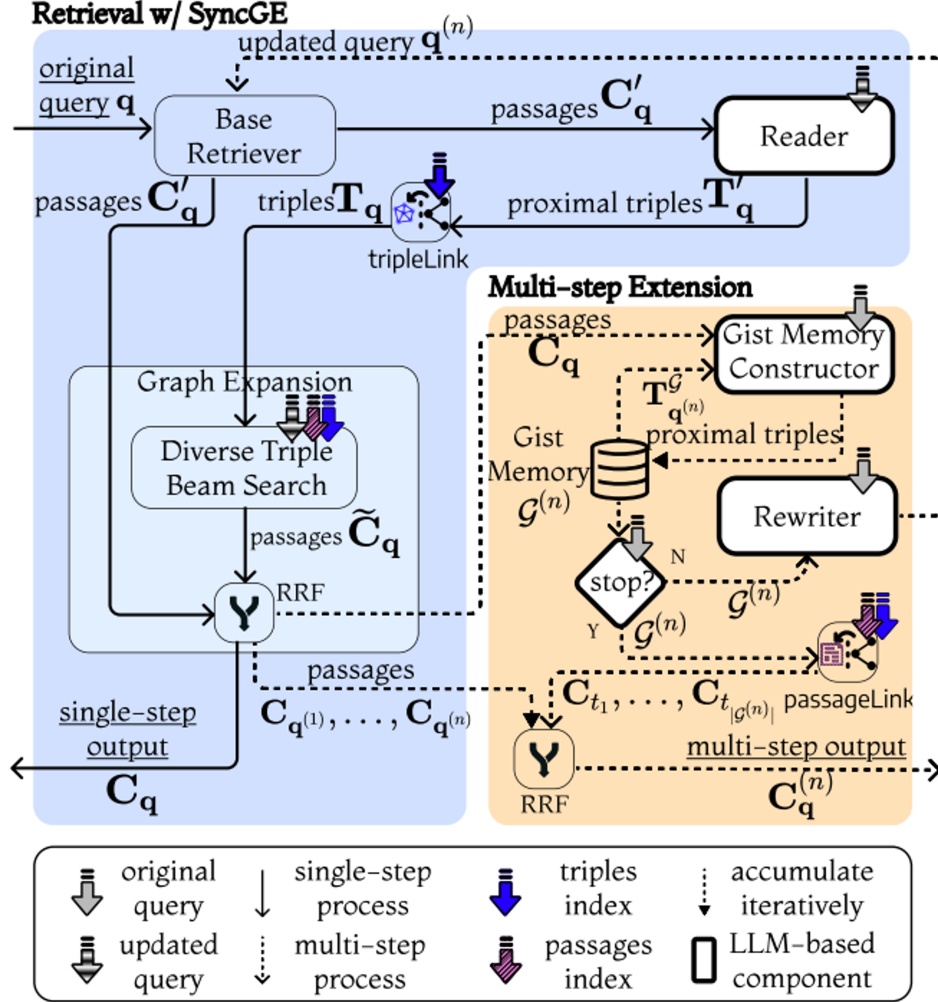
Retrieval w/ SyncGE

updated query $\mathbf{q}^{(n)}$

original query $\mathbf{q}$

Base Retriever

passages $\mathbf{C}'_{\mathbf{q}}$

Reader

passages $\mathbf{C}'_{\mathbf{q}}$

triples $\mathbf{T}_{\mathbf{q}}$

tripleLink

proximal triples $\mathbf{T}'_{\mathbf{q}}$

Multi-step Extension

passages $\mathbf{C}_{\mathbf{q}}$

Gist Memory Constructor

$\mathbf{T}^{\mathcal{G}}_{\mathbf{q}^{(n)}}$

Graph Expansion

Diverse Triple Beam Search

Gist Memory $\mathcal{G}^{(n)}$

proximal triples

Rewriter

passages $\widetilde{\mathbf{C}}_{\mathbf{q}}$

RRF

stop?

N

Y

$\mathcal{G}^{(n)}$

$\mathcal{G}^{(n)}$

passages

$\mathbf{C}_{\mathbf{q}^{(1)}}, \ldots, \mathbf{C}_{\mathbf{q}^{(n)}}$

$\mathbf{C}_{t_1}, \ldots, \mathbf{C}_{t_{|\mathcal{G}^{(n)}|}}$

passageLink

single-step output

$\mathbf{C}_{\mathbf{q}}$

RRF

multi-step output

$\mathbf{C}^{(n)}_{\mathbf{q}}$

original query

single-step process

triples index

accumulate iteratively

updated query

multi-step process

passages index

LLM-based component